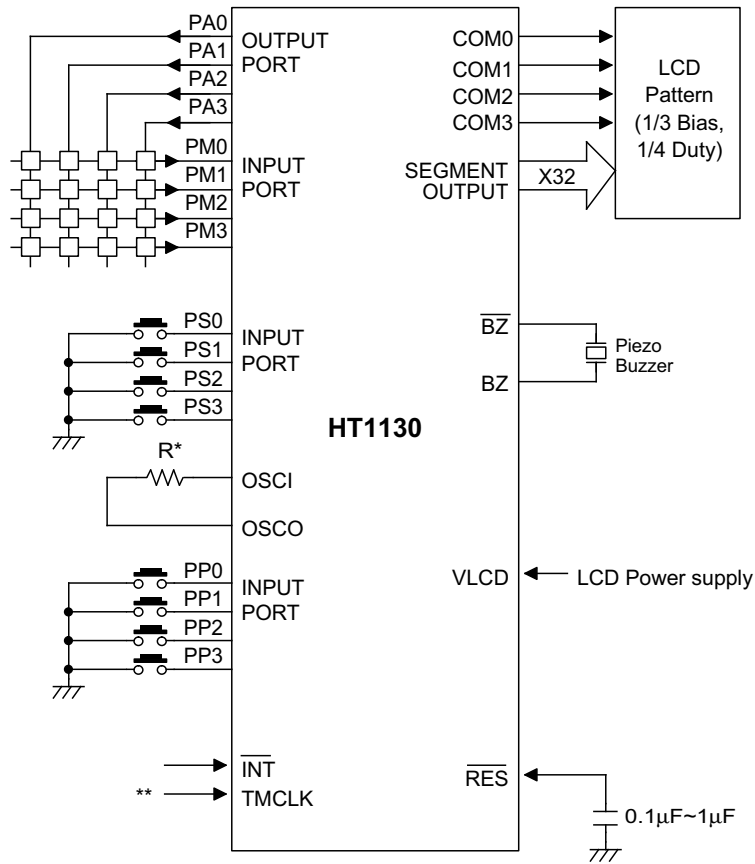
PA0
PA1
PA2
PA3
OUTPUT PORT
PM0
PM1
PM2
PM3
INPUT PORT
COM0
COM1
COM2
COM3
SEGMENT OUTPUT
X32
LCD Pattern (1/3 Bias, 1/4 Duty)
PS0
PS1
PS2
PS3
INPUT PORT
$\overline{BZ}$
BZ
Piezo Buzzer
HT1130
R*
OSCI
OSCO
PP0
PP1
PP2
PP3
INPUT PORT
VLCD
LCD Power supply
$\overline{INT}$
**
TMCLK
$\overline{RES}$
0.1$\mu$F~1$\mu$F